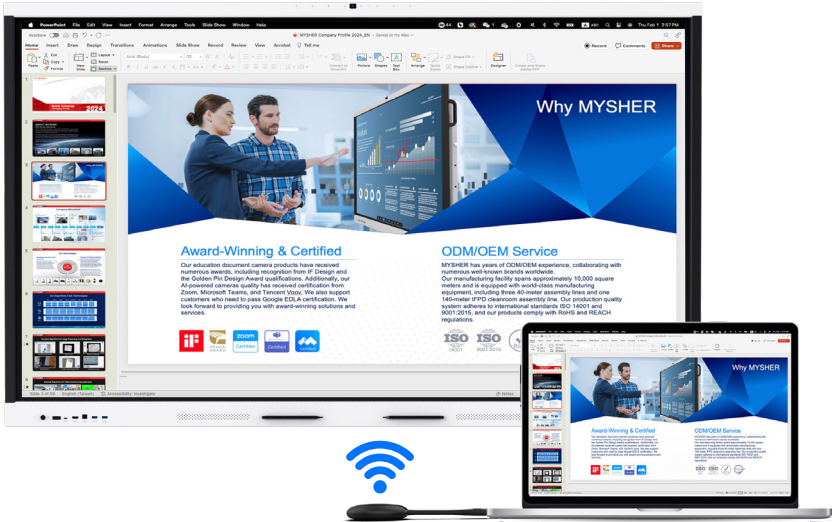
PowerPoint File Edit View Insert Format Arrange Tools Slide Show Window Help

Thu Feb 1 3:57 PM

MYSHER Company Profile 2024_EN — Saved to my Mac

Home Insert Draw Design Transitions Animations Slide Show Record Review View Acrobat Tell me

Record Comments Share

Paste Cut Copy Format New Slide Layout Reset Section Picture Shapes Text Box Arrange Quick Styles Designer

Why MYSHER

Award-Winning & Certified

Our education document camera products have received numerous awards, including recognition from IF Design and the Golden Pin Design Award qualifications. Additionally, our AI-powered cameras quality has received certification from Zoom, Microsoft Teams, and Tencent Voov. We also support customers who need to pass Google EDLA certification. We took forward to providing you with award-winning solutions and services.

ODM/OEM Service

MYSHER has years of ODM/OEM experience, collaborating with numerous well-known brands worldwide. Our manufacturing facility spans approximately 10,000 square meters and is equipped with world-class manufacturing equipment, including three 40-meter assembly lines and one 140-meter IFPD cleanroom assembly line. Our production quality system adheres to international standards ISO 14001 and 9001:2015, and our products comply with RoHS and REACH regulations.

zoom Certified Certified Certified

ISO 14001 ISO 9001:2015

Slide 3 of 55 English (Taiwan) Accessibility: Investigate Notes

Why MYSHER

Award-Winning & Certified

ODM/OEM Service